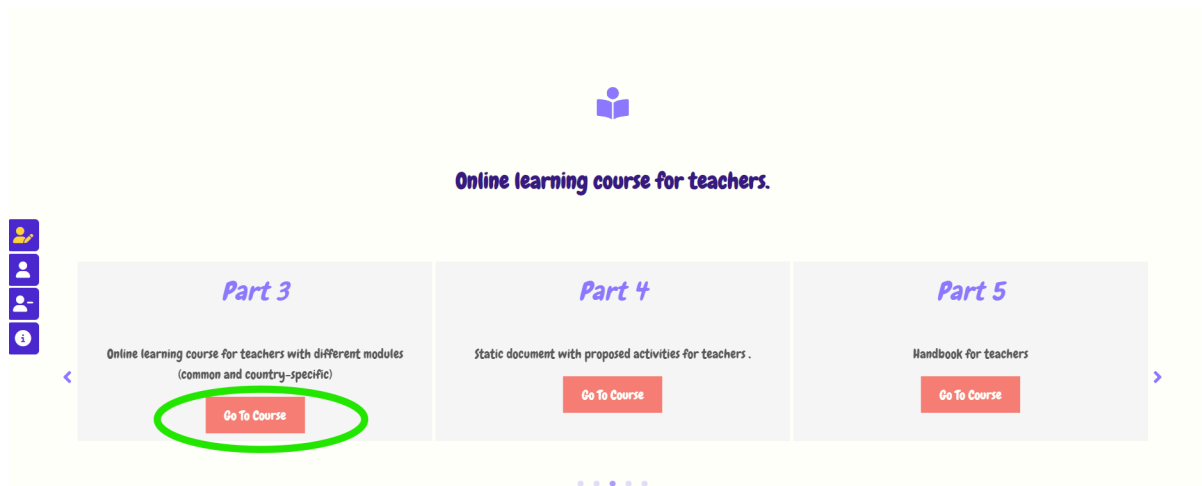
Online learning course for teachers.

Part 3

Online learning course for teachers with different modules (common and country-specific)

Go To Course

Part 4

Static document with proposed activities for teachers .

Go To Course

Part 5

Handbook for teachers

Go To Course